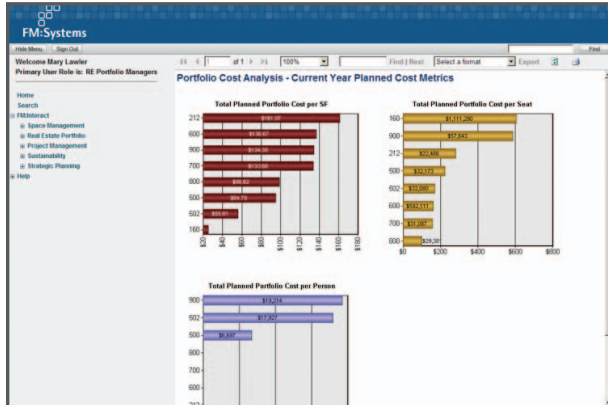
FM:Systems

Hide Menu | Sign Out

Find

Welcome Mary Lawler
Primary User Role is: RE Portfolio Managers

1 of 1 | 100% | Find | Next | Select a format | Export

Home
Search
FM:Interact
Space Management
Real Estate Portfolio
Project Management
Sustainability
Strategic Planning
Help

Portfolio Cost Analysis - Current Year Planned Cost Metrics

Total Planned Portfolio Cost per SF

212 | $161.07
200 | $136.67
900 | $134.39
700 | $133.88
800 | $90.62
500 | $84.79
502 | $55.81
160 | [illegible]

$20 $40 $60 $80 $100 $120 $140 $160 $180

Total Planned Portfolio Cost per Seat

160 | $1,111,280
900 | $57,843
212 | $22,456
500 | $42,173
502 | $32,080
600 | $532,111
700 | $31,387
800 | $29,30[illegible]

$0 $200 $400 $600 $800

Total Planned Portfolio Cost per Person

900 | $19,214
502 | $17,307
500 | $6,697
800
700
600
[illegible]